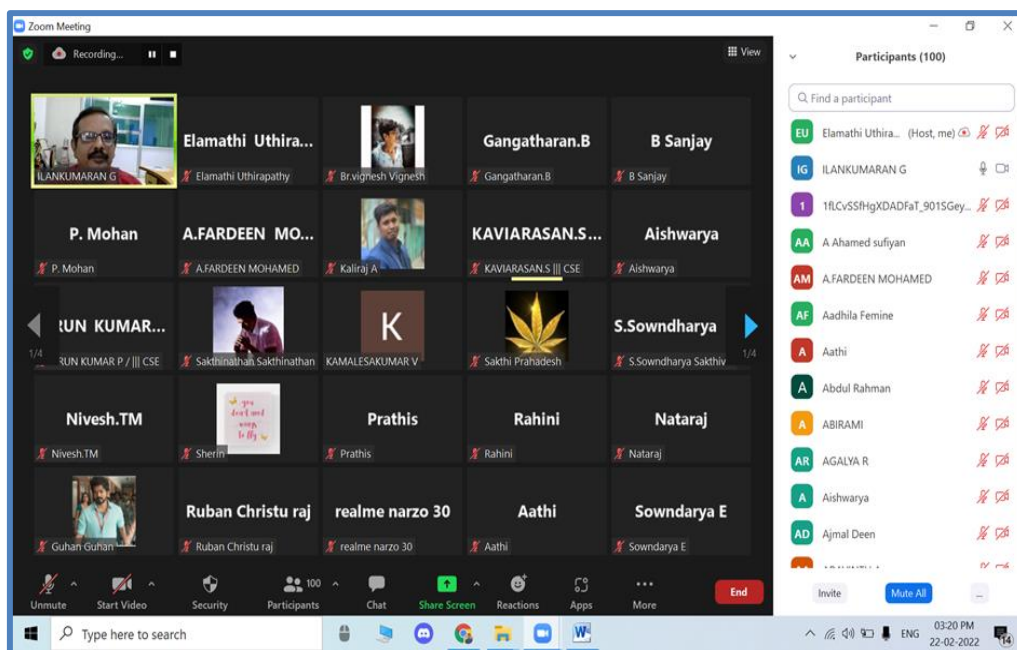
Zoom Meeting

Recording...

View

Participants (100)

Find a participant

ILANKUMARAN G

Elamathi Uthira...
Elamathi Uthirapathy

Br.vignesh Vignesh

Gangatharan.B
Gangatharan.B

B Sanjay
B Sanjay

P. Mohan
P. Mohan

A.FARDEEN MO...
A.FARDEEN MOHAMED

Kaliraj A

KAVIARASAN.S...
KAVIARASAN.S ||| CSE

Aishwarya
Aishwarya

1/4

RUN KUMAR...
RUN KUMAR P / ||| CSE

Sakthinathan Sakthinathan

K
KAMALESAKUMAR V

Sakthi Prahadesh

S.Sowndharya
S.Sowndharya Sakthiv

1/4

Nivesh.TM
Nivesh.TM

you don't need wings to fly
Sherin

Prathis
Prathis

Rahini
Rahini

Nataraj
Nataraj

Guhan Guhan

Ruban Christu raj
Ruban Christu raj

realme narzo 30
realme narzo 30

Aathi
Aathi

Sowndarya E
Sowndarya E

EU Elamathi Uthira... (Host, me)
IG ILANKUMARAN G
1 1fLCvSSfHgXDADFaT_901SGey...
AA A Ahamed sufiyan
AM A.FARDEEN MOHAMED
AF Aadhila Femine
A Aathi
A Abdul Rahman
A ABIRAMI
AR AGALYA R
A Aishwarya
AD Ajmal Deen

Invite
Mute All
...

Unmute
Start Video
Security
100
Participants
Chat
Share Screen
Reactions
Apps
More
End

Type here to search

ENG
03:20 PM
22-02-2022
14